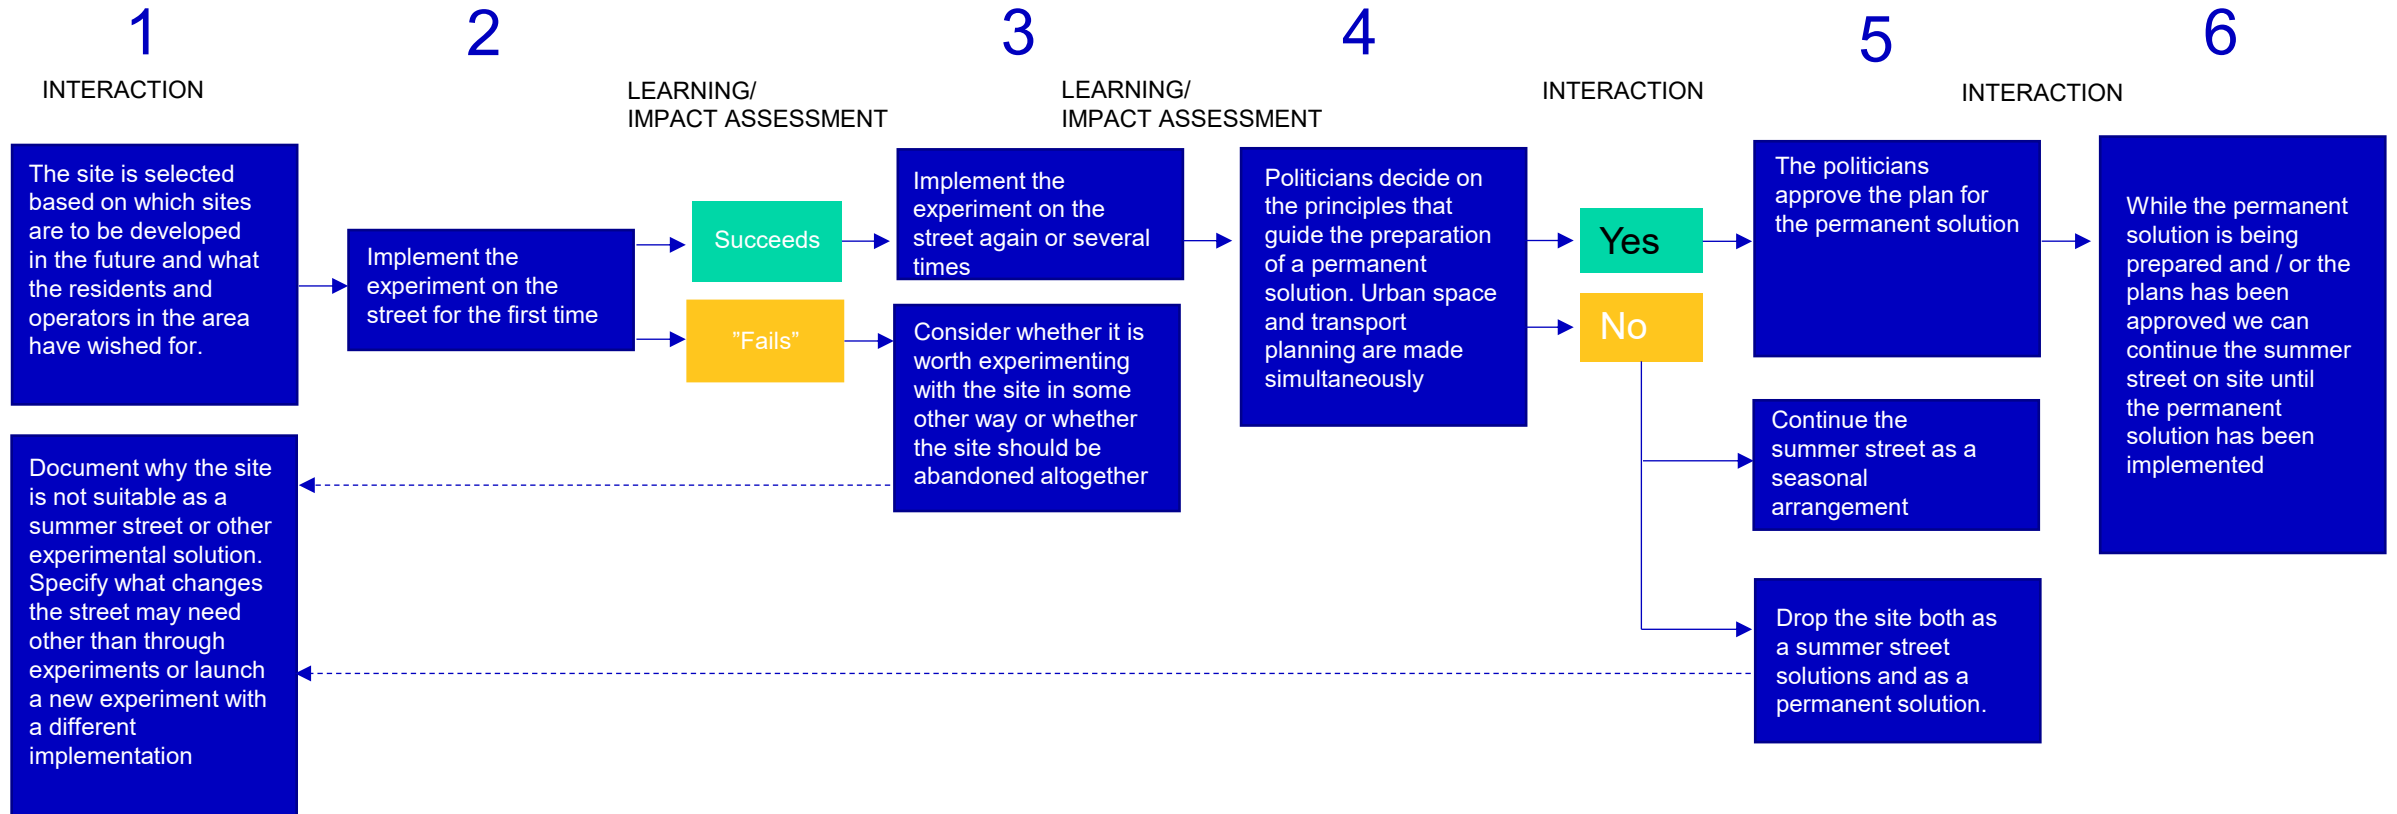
1

INTERACTION

2

LEARNING/
IMPACT ASSESSMENT

3

LEARNING/
IMPACT ASSESSMENT

4

INTERACTION

5

INTERACTION

6

The site is selected based on which sites are to be developed in the future and what the residents and operators in the area have wished for.

Implement the experiment on the street for the first time

Succeeds

"Fails"

Implement the experiment on the street again or several times

Consider whether it is worth experimenting with the site in some other way or whether the site should be abandoned altogether

Politicians decide on the principles that guide the preparation of a permanent solution. Urban space and transport planning are made simultaneously

Yes

No

The politicians approve the plan for the permanent solution

Continue the summer street as a seasonal arrangement

Drop the site both as a summer street solutions and as a permanent solution.

While the permanent solution is being prepared and / or the plans has been approved we can continue the summer street on site until the permanent solution has been implemented

Document why the site is not suitable as a summer street or other experimental solution. Specify what changes the street may need other than through experiments or launch a new experiment with a different implementation